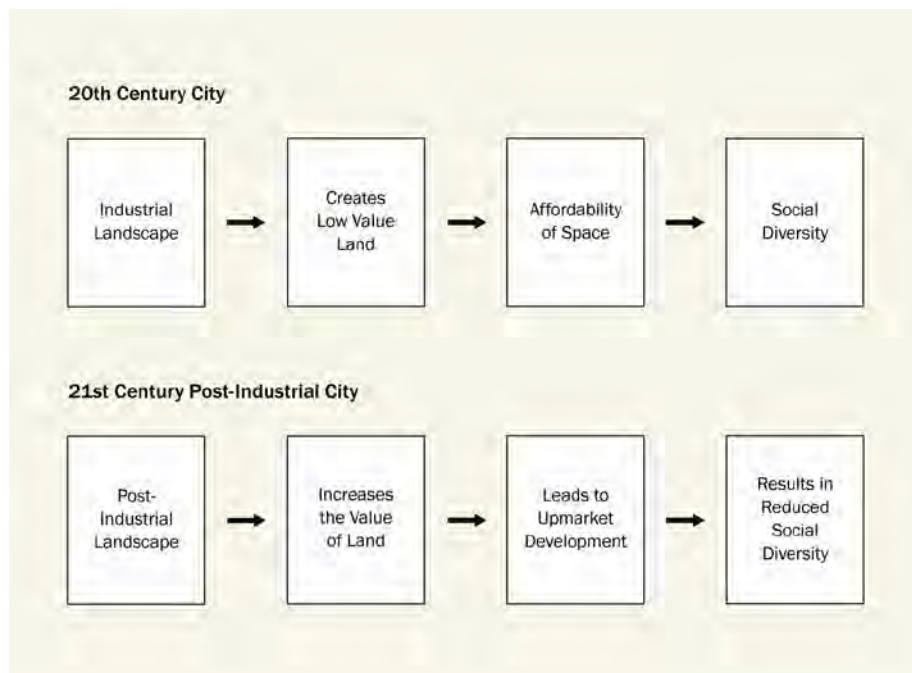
20th Century City

Industrial Landscape

Creates Low Value Land

Affordability of Space

Social Diversity

21st Century Post-Industrial City

Post-Industrial Landscape

Increases the Value of Land

Leads to Upmarket Development

Results in Reduced Social Diversity